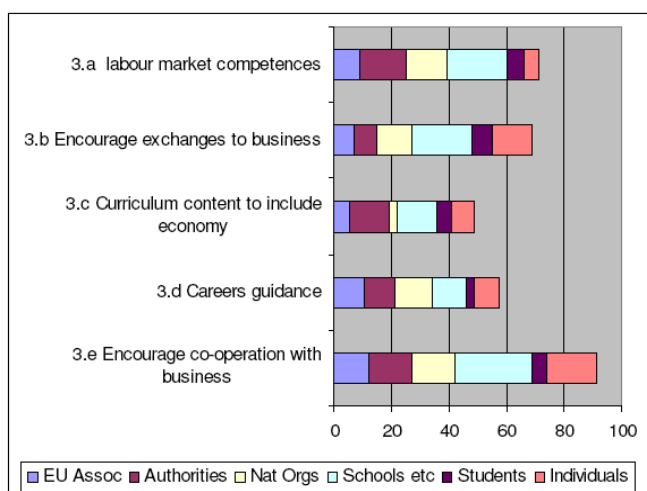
3.a labour market competences

3.b Encourage exchanges to business

3.c Curriculum content to include economy

3.d Careers guidance

3.e Encourage co-operation with business

0 20 40 60 80 100

EU Assoc
Authorities
Nat Orgs
Schools etc
Students
Individuals